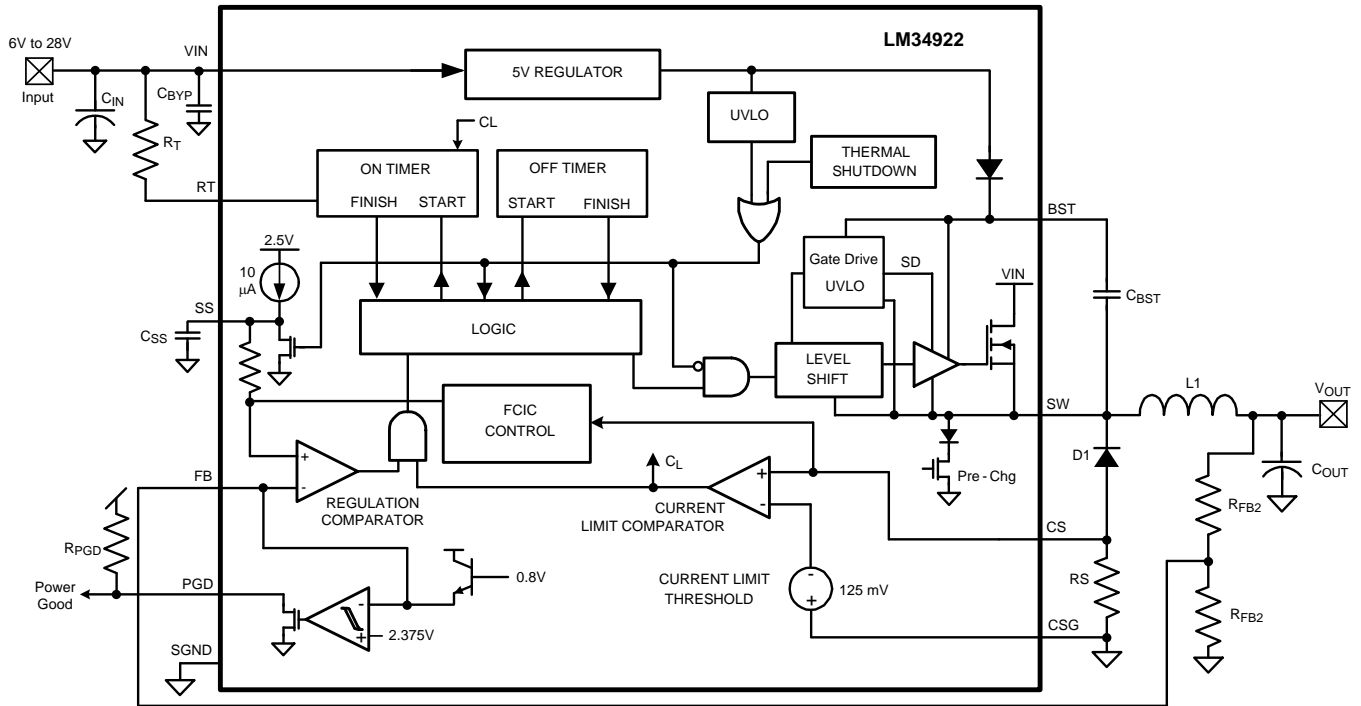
LM34922

6V to 28V
Input
$C_{IN}$
VIN
$C_{BYP}$
$R_T$
RT
5V REGULATOR
UVLO
CL
ON TIMER
FINISH START
OFF TIMER
START FINISH
THERMAL SHUTDOWN
BST
2.5V
10 $\mu$A
SS
$C_{SS}$
LOGIC
Gate Drive
UVLO
SD
VIN
$C_{BST}$
LEVEL SHIFT
SW
L1
$V_{OUT}$
FCIC CONTROL
D1
$C_{OUT}$
FB
+
-
REGULATION COMPARATOR
$C_L$
+
-
CURRENT LIMIT COMPARATOR
Pre - Chg
$R_{FB2}$
CS
$R_{PGD}$
0.8V
CURRENT LIMIT THRESHOLD
-
+
125 mV
RS
Power Good
PGD
-
+
2.375V
$R_{FB2}$
CSG
SGND